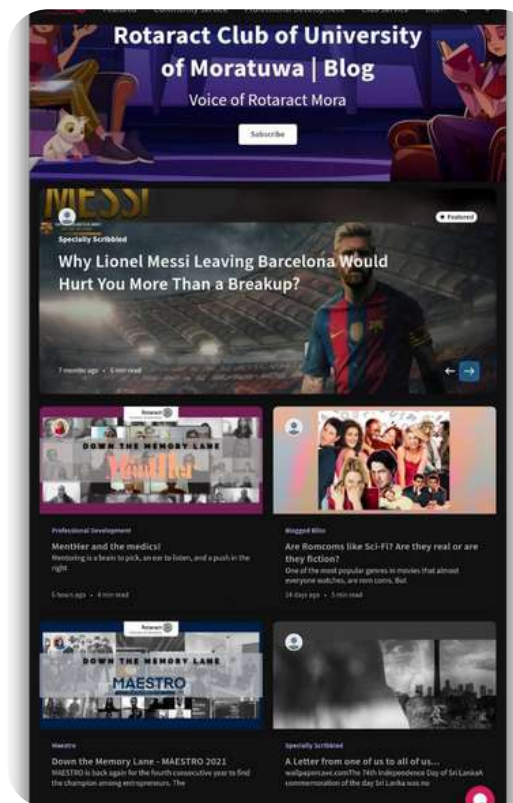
Featured Community Service Professional Development Club Service

Rotaract Club of University of Moratuwa | Blog

Voice of Rotaract Mora

Subscribe

MESSI

Featured

Specially Scribbled

Why Lionel Messi Leaving Barcelona Would Hurt You More Than a Breakup?

7 months ago · 6 min read

Rotaract

DOWN THE MEMORY LANE

MentHer

Professional Development

MentHer and the medics!

Mentoring is a brain to pick, an ear to listen, and a push in the right

5 hours ago · 4 min read

Blogged Bliss

Are Romcoms like Sci-Fi? Are they real or are they fiction?

One of the most popular genres in movies that almost everyone watches, are rom coms. But

14 days ago · 5 min read

Rotaract

DOWN THE MEMORY LANE

MAESTRO

Maestro

Down the Memory Lane - MAESTRO 2021

MAESTRO is back again for the fourth consecutive year to find the champion among entrepreneurs. The

Specially Scribbled

A Letter from one of us to all of us...

wallpapercave.comThe 74th Independence Day of Sri LankaA commemoration of the day Sri Lanka was no